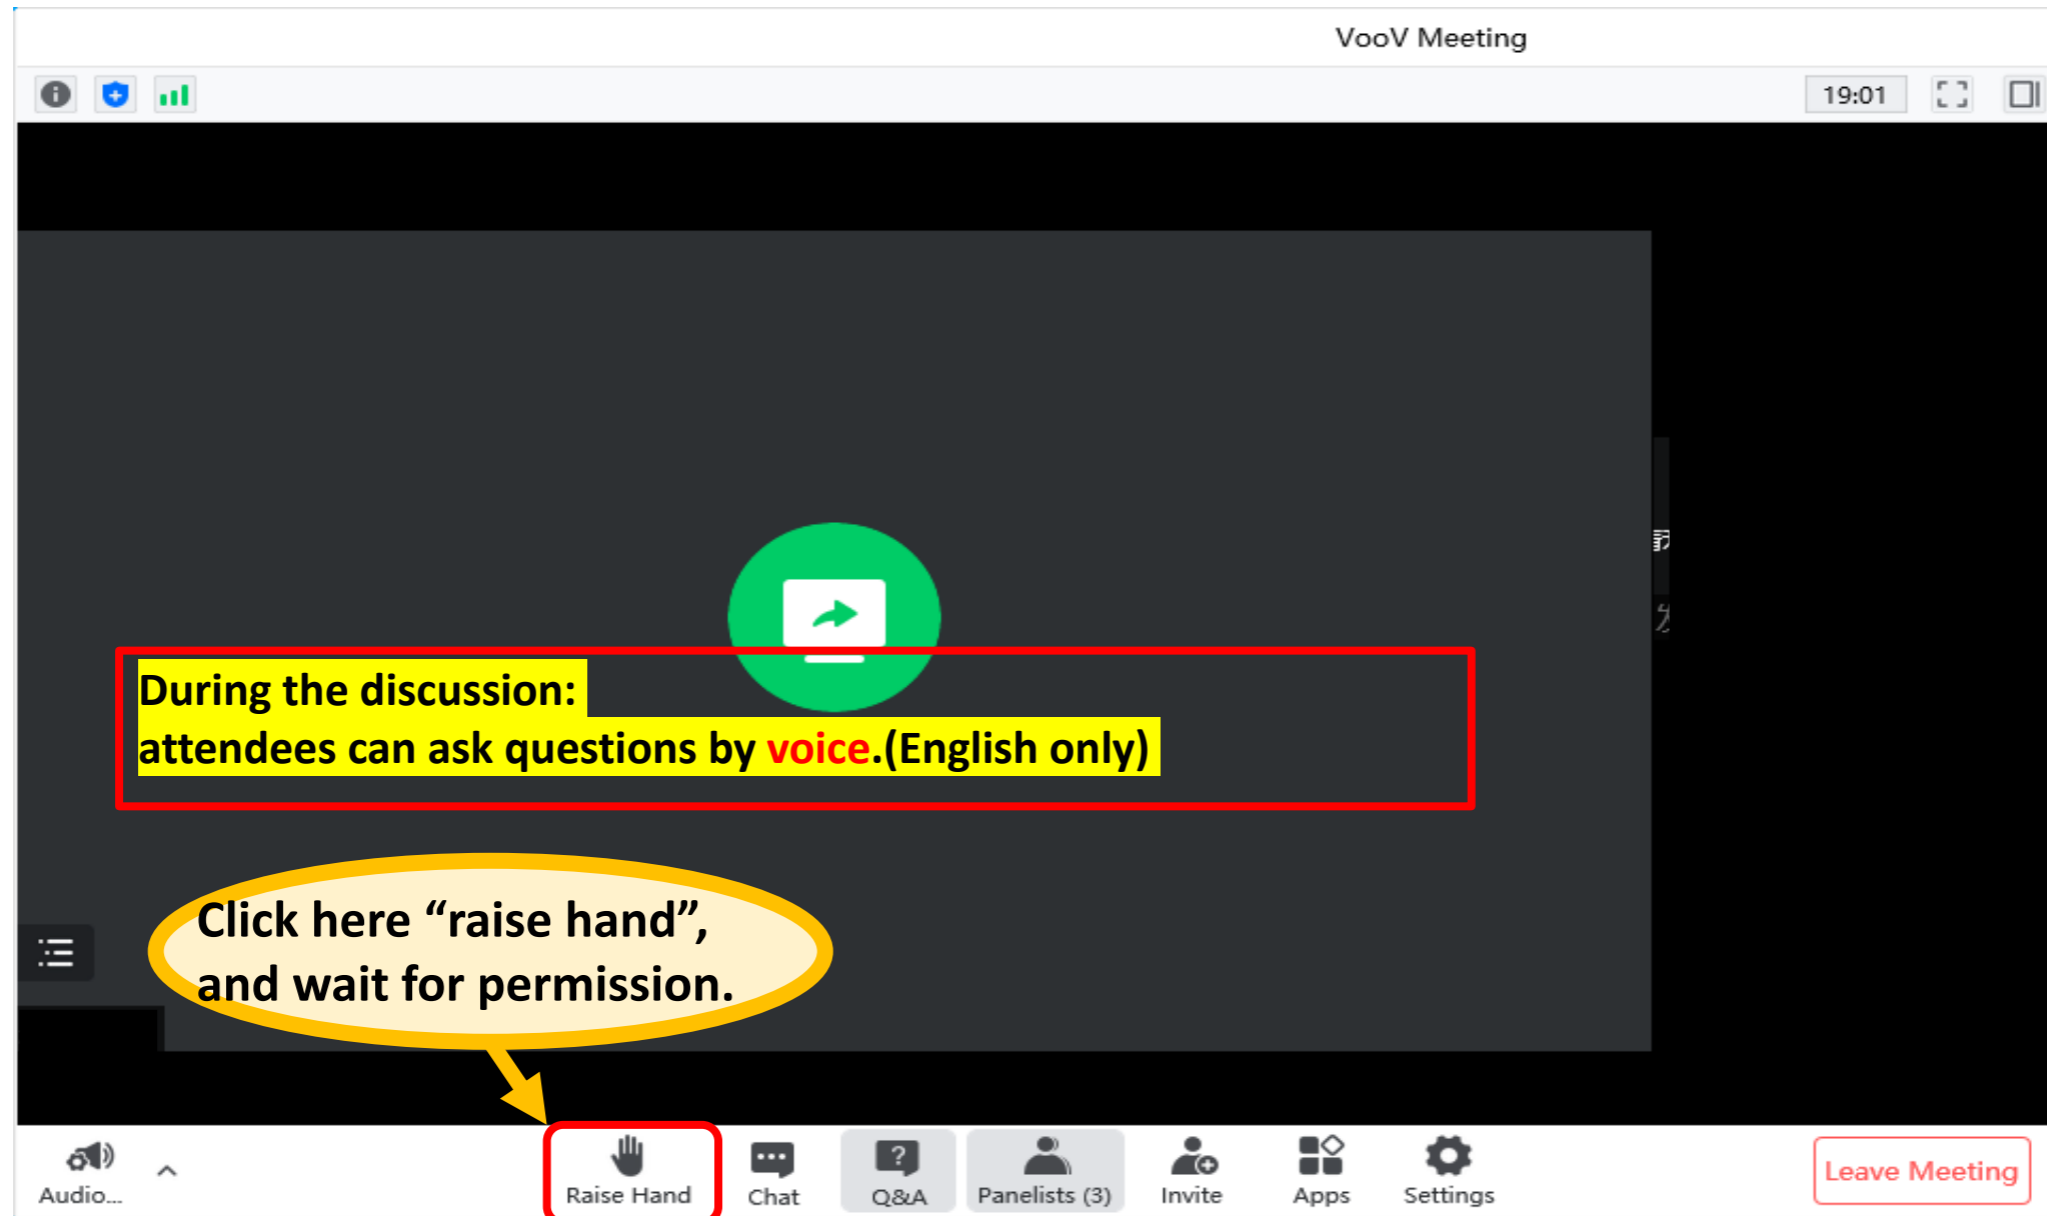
VooV Meeting

19:01

During the discussion:
attendees can ask questions by voice.(English only)

Click here “raise hand”,
and wait for permission.

Audio...

Raise Hand

Chat

Q&A

Panelists (3)

Invite

Apps

Settings

Leave Meeting